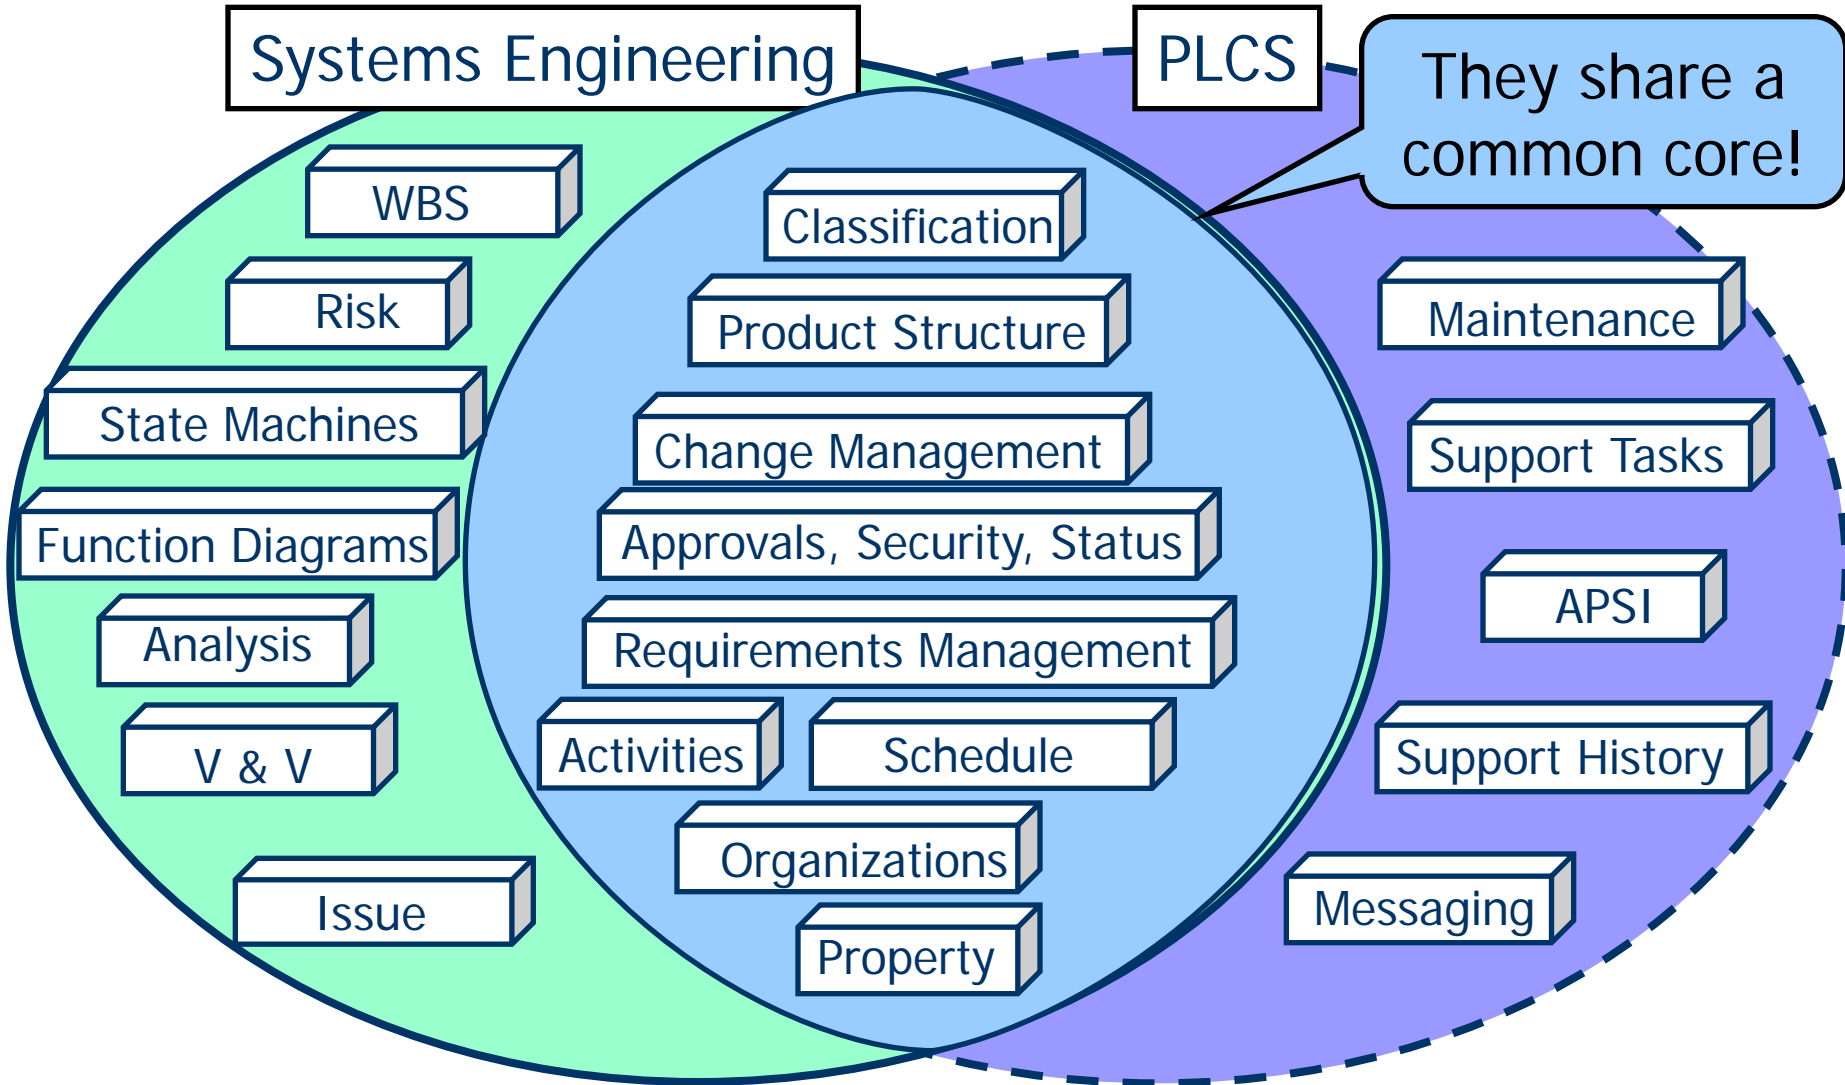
Systems Engineering

PLCS

They share a common core!

WBS

Risk

State Machines

Function Diagrams

Analysis

V & V

Issue

Classification

Product Structure

Change Management

Approvals, Security, Status

Requirements Management

Activities

Schedule

Organizations

Property

Maintenance

Support Tasks

APSI

Support History

Messaging